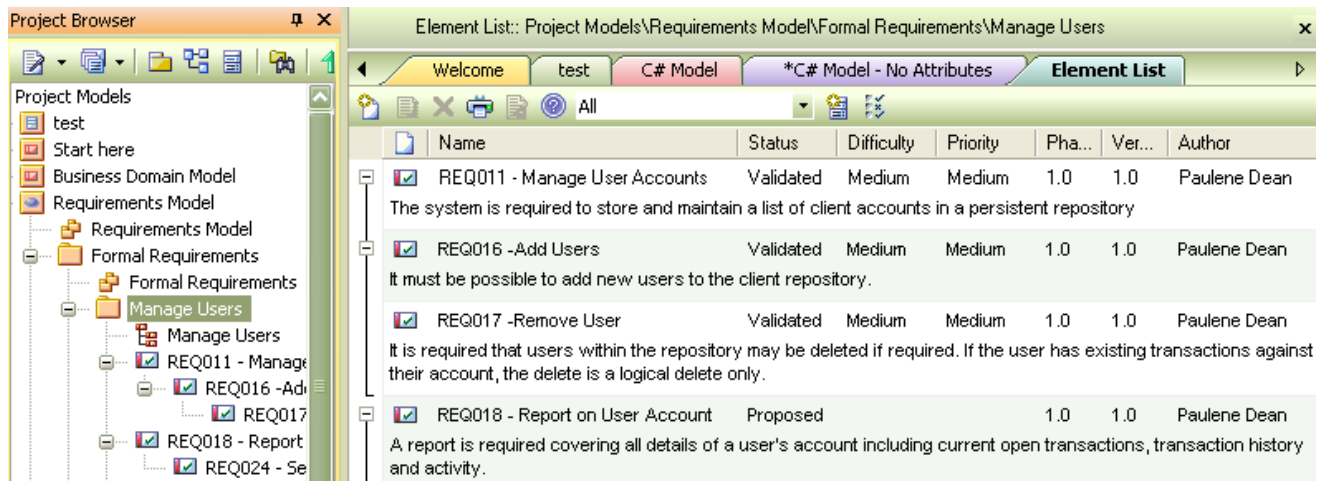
Project Browser

Project Models
test
Start here
Business Domain Model
Requirements Model
Requirements Model
Formal Requirements
Formal Requirements
Manage Users
Manage Users
REQ011 - Manage
REQ016 -Add
REQ017
REQ018 - Report
REQ024 - Se

Element List:: Project Models\Requirements Model\Formal Requirements\Manage Users

Welcome | test | C# Model | *C# Model - No Attributes | Element List

All

| Name | Status | Difficulty | Priority | Pha... | Ver... | Author |
|---|---|---|---|---|---|---|
| REQ011 - Manage User Accounts | Validated | Medium | Medium | 1.0 | 1.0 | Paulene Dean |

The system is required to store and maintain a list of client accounts in a persistent repository

| REQ016 -Add Users | Validated | Medium | Medium | 1.0 | 1.0 | Paulene Dean |
|---|---|---|---|---|---|---|

It must be possible to add new users to the client repository.

| REQ017 -Remove User | Validated | Medium | Medium | 1.0 | 1.0 | Paulene Dean |
|---|---|---|---|---|---|---|

It is required that users within the repository may be deleted if required. If the user has existing transactions against their account, the delete is a logical delete only.

| REQ018 - Report on User Account | Proposed | | | 1.0 | 1.0 | Paulene Dean |
|---|---|---|---|---|---|---|

A report is required covering all details of a user's account including current open transactions, transaction history and activity.